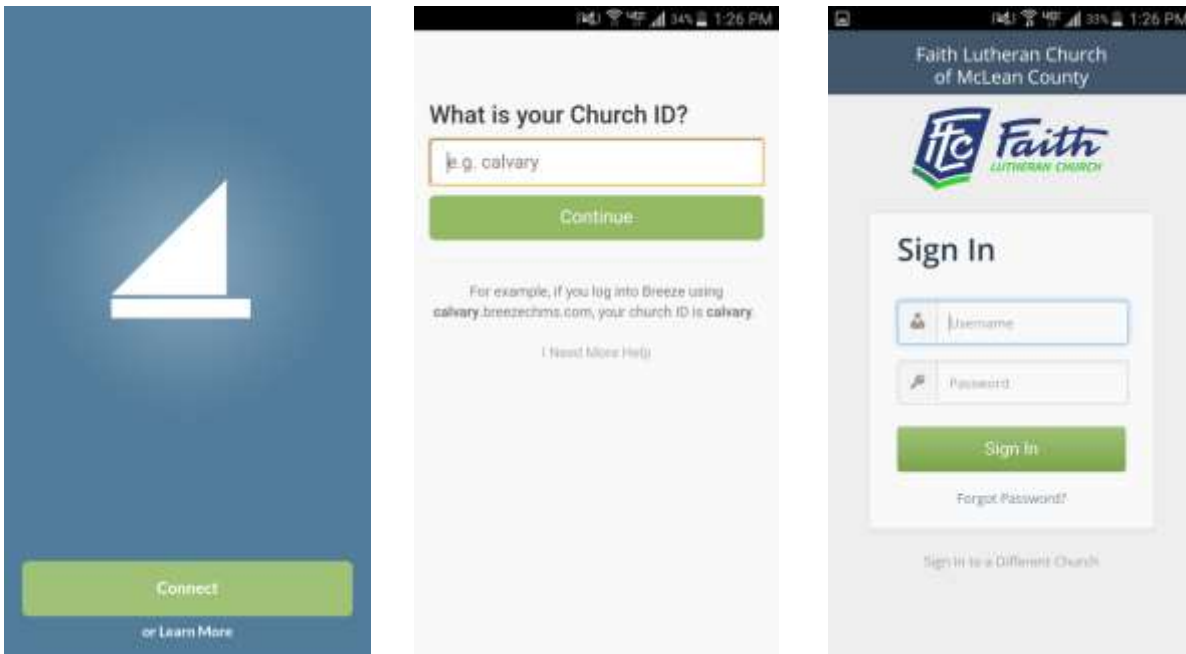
Connect

or Learn More

34% 1:26 PM

What is your Church ID?

e.g. calvary

Continue

For example, if you log into Breeze using **calvary**.breezechms.com, your church ID is **calvary**.

I Need More Help

33% 1:26 PM

Faith Lutheran Church of McLean County

flc Faith LUTHERAN CHURCH

Sign In

Username

Password

Sign In

Forgot Password?

Sign In to a Different Church